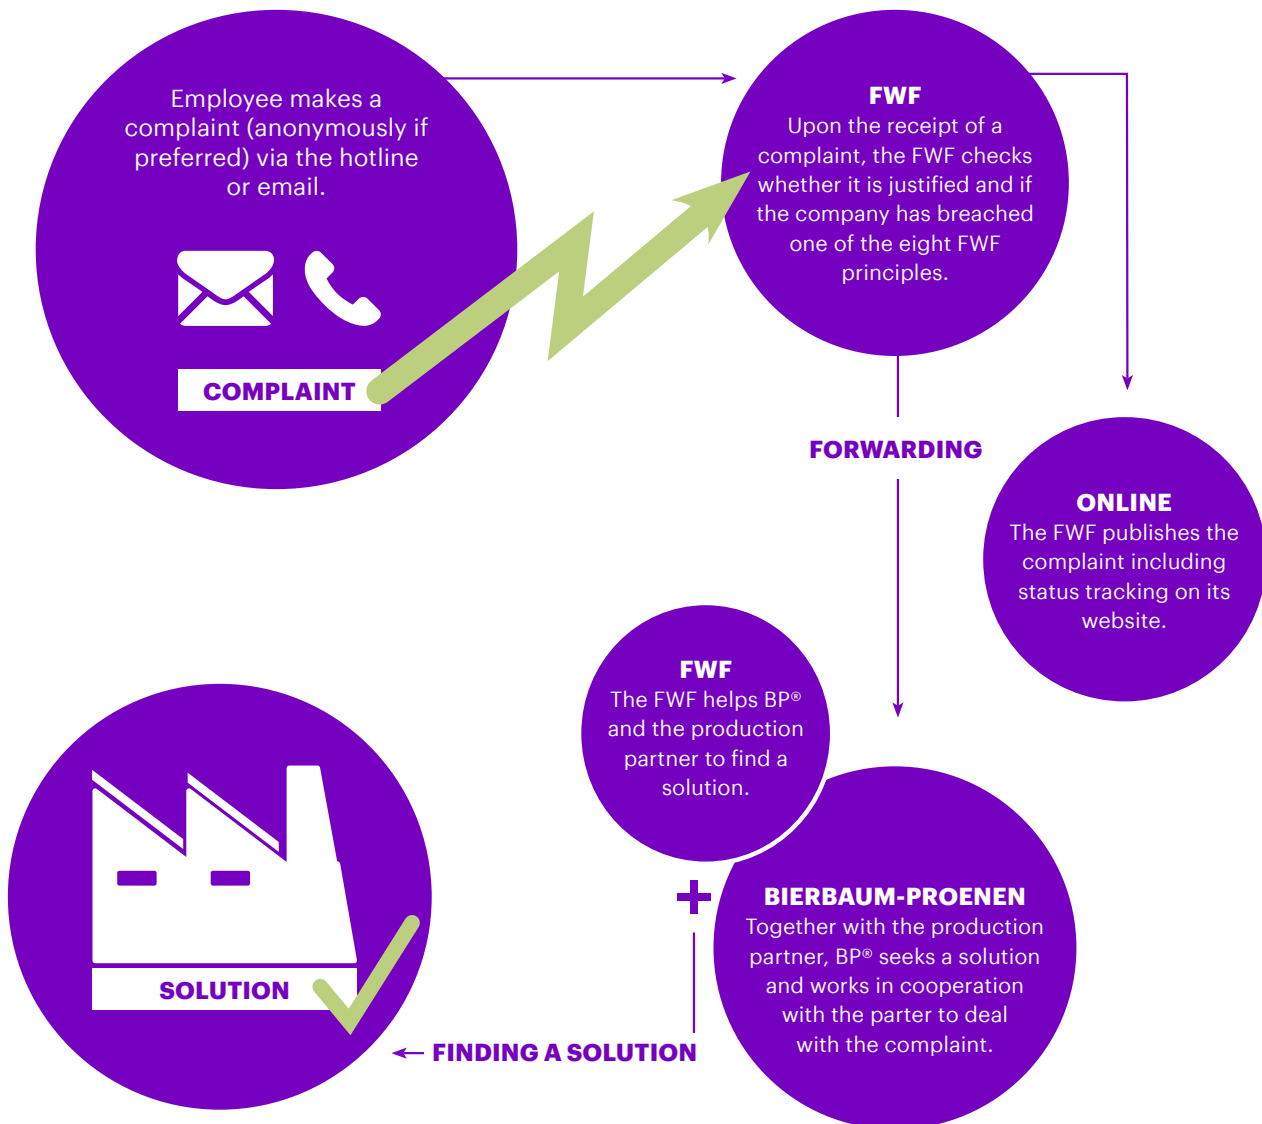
Employee makes a complaint (anonymously if preferred) via the hotline or email.

COMPLAINT

FWF
Upon the receipt of a complaint, the FWF checks whether it is justified and if the company has breached one of the eight FWF principles.

FORWARDING

ONLINE
The FWF publishes the complaint including status tracking on its website.

FWF
The FWF helps BP® and the production partner to find a solution.

+

BIERBAUM-PROENEN
Together with the production partner, BP® seeks a solution and works in cooperation with the parter to deal with the complaint.

SOLUTION

FINDING A SOLUTION